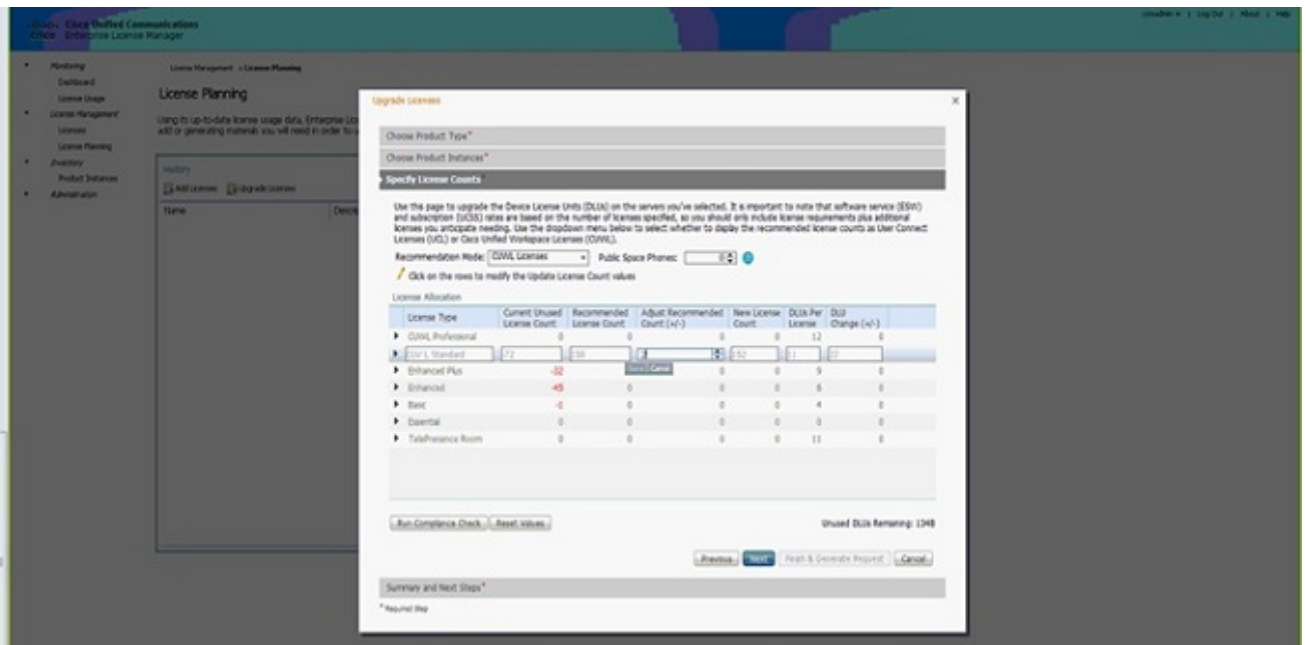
Cisco Unified Communications
Enterprise License Manager

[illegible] | Log Out | About | Help

Monitoring
Dashboard
License Usage
License Management
Licenses
License Planning
Inventory
Product Instances
Administration

License Management > License Planning

License Planning

Using up-to-date license usage data, Enterprise Lic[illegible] add or generating materials you will need in order to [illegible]

History
Add Licenses Upgrade Licenses
Name Desc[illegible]

Upgrade Licenses

Choose Product Type*
Choose Product Instances*
Specify License Counts

Use this page to upgrade the Device License Units (DLUs) on the servers you've selected. It is important to note that software service (ESW) and subscription (UCSS) rates are based on the number of licenses specified, so you should only include license requirements plus additional licenses you anticipate needing. Use the dropdown menu below to select whether to display the recommended license counts as User Connect Licenses (UCL) or Cisco Unified Workspace Licenses (CUWL).

Recommendation Mode: CUWL Licenses Public Space Phones: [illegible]

Click on the rows to modify the Update License Count values

License Allocation

| License Type | Current Unused License Count | Recommended License Count | Adjust Recommended Count (+/-) | New License Count | DLUs Per License | DLU Change (+/-) |
|---|---|---|---|---|---|---|
| CUWL Professional | 0 | 0 | 0 | 0 | 12 | 0 |
| CUWL Standard | 72 | 150 | 2 | 152 | 11 | 22 |
| Enhanced Plus | -32 | | 0 | 0 | 9 | 0 |
| Enhanced | -45 | 0 | 0 | 0 | 6 | 0 |
| Basic | -1 | 0 | 0 | 0 | 4 | 0 |
| Essential | 0 | 0 | 0 | 0 | 0 | 0 |
| TelePresence Room | 0 | 0 | 0 | 0 | 11 | 0 |

Save Cancel

Run Compliance Check Reset Values

Unused DLUs Remaining: 1348

Previous Next Finish & Generate Request Cancel

Summary and Next Steps*

* Required Step